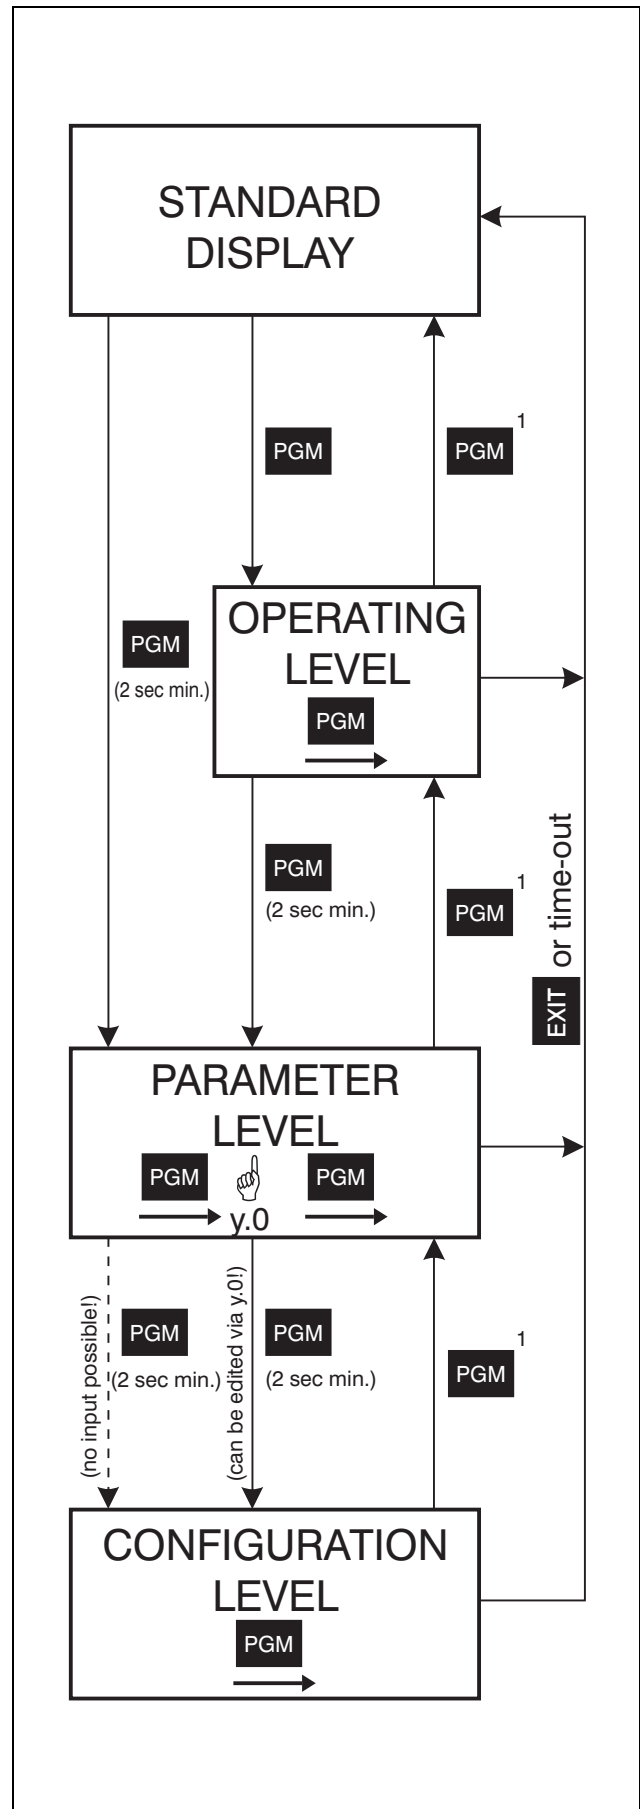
STANDARD DISPLAY

PGM

PGM $^1$

OPERATING LEVEL

PGM

PGM
(2 sec min.)

PGM
(2 sec min.)

PGM $^1$

EXIT or time-out

PARAMETER LEVEL

PGM

y.0

PGM

(no input possible!)

PGM
(2 sec min.)

(can be edited via y.0!)

PGM
(2 sec min.)

PGM $^1$

CONFIGURATION LEVEL

PGM